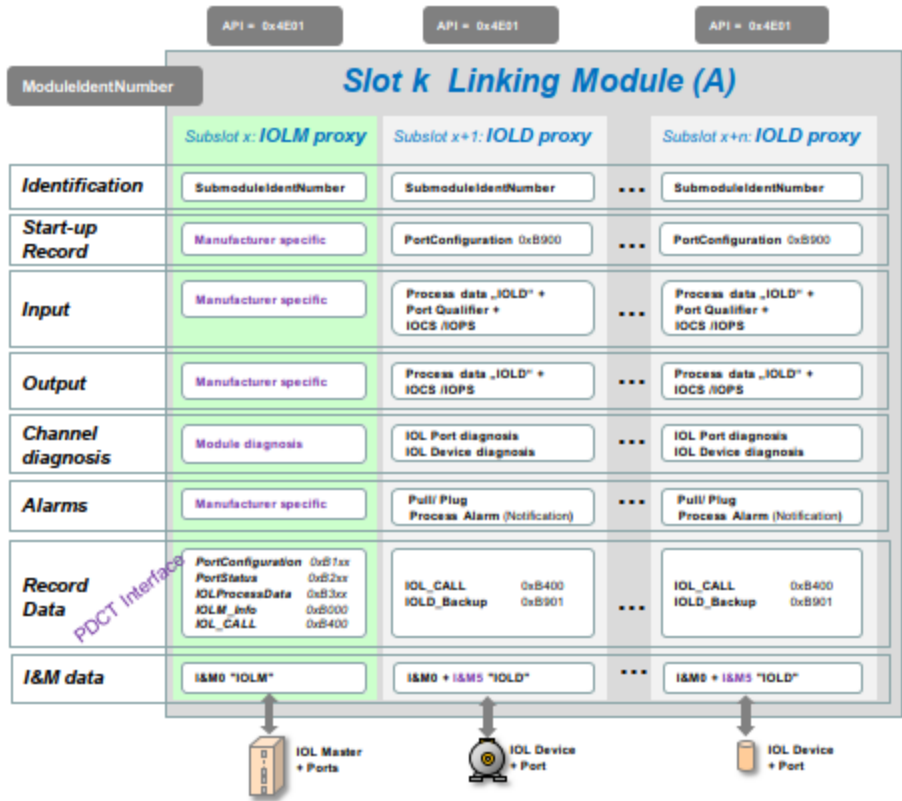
API = 0x4E01

API = 0x4E01

API = 0x4E01

ModuleIdentNumber

Slot k Linking Module (A)

Subslot x: IOLM proxy

Subslot x+1: IOLD proxy

Subslot x+n: IOLD proxy

| | Subslot x: IOLM proxy | Subslot x+1: IOLD proxy | | Subslot x+n: IOLD proxy |
|---|---|---|---|---|
| Identification | SubmoduleIdentNumber | SubmoduleIdentNumber | ... | SubmoduleIdentNumber |
| Start-up Record | Manufacturer specific | PortConfiguration 0xB900 | ... | PortConfiguration 0xB900 |
| Input | Manufacturer specific | Process data „IOLD" + Port Qualifier + IOCS /IOPS | ... | Process data „IOLD" + Port Qualifier + IOCS /IOPS |
| Output | Manufacturer specific | Process data „IOLD" + IOCS /IOPS | ... | Process data „IOLD" + IOCS /IOPS |
| Channel diagnosis | Module diagnosis | IOL Port diagnosis IOL Device diagnosis | ... | IOL Port diagnosis IOL Device diagnosis |
| Alarms | Manufacturer specific | Pull/ Plug Process Alarm (Notification) | ... | Pull/ Plug Process Alarm (Notification) |
| Record Data | PortConfiguration 0xB1xx PortStatus 0xB2xx IOLProcessData 0xB3xx IOLM_Info 0xB000 IOL_CALL 0xB400 | IOL_CALL 0xB400 IOLD_Backup 0xB901 | ... | IOL_CALL 0xB400 IOLD_Backup 0xB901 |
| I&M data | I&M0 "IOLM" | I&M0 + I&M5 "IOLD" | ... | I&M0 + I&M5 "IOLD" |

PDCT Interface

IOL Master + Ports

IOL Device + Port

IOL Device + Port